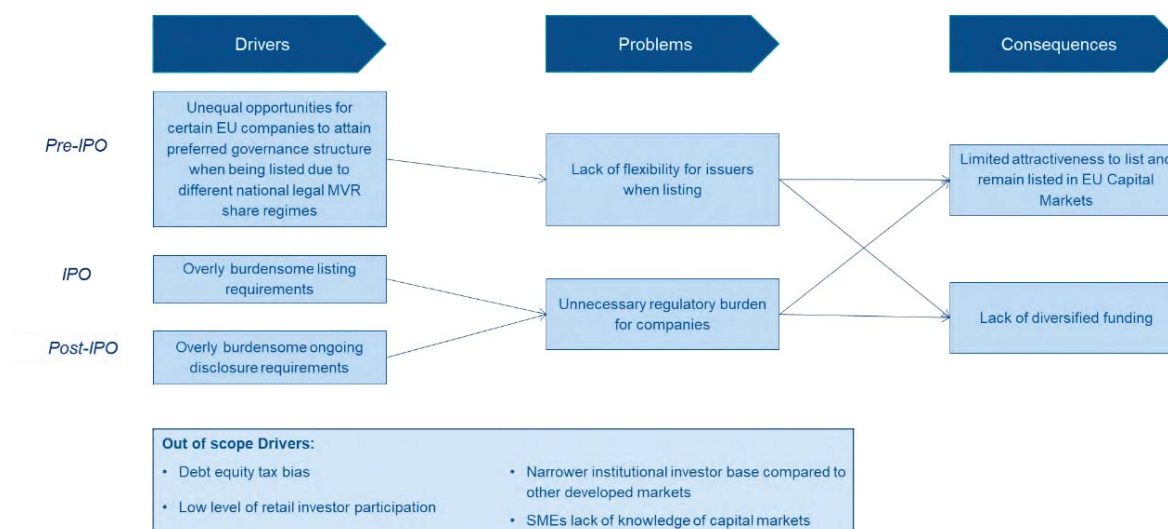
Drivers

Problems

Consequences

Pre-IPO

Unequal opportunities for certain EU companies to attain preferred governance structure when being listed due to different national legal MVR share regimes

Lack of flexibility for issuers when listing

Limited attractiveness to list and remain listed in EU Capital Markets

IPO

Overly burdensome listing requirements

Unnecessary regulatory burden for companies

Lack of diversified funding

Post-IPO

Overly burdensome ongoing disclosure requirements

Out of scope Drivers:

• Debt equity tax bias

• Low level of retail investor participation

• Narrower institutional investor base compared to other developed markets

• SMEs lack of knowledge of capital markets